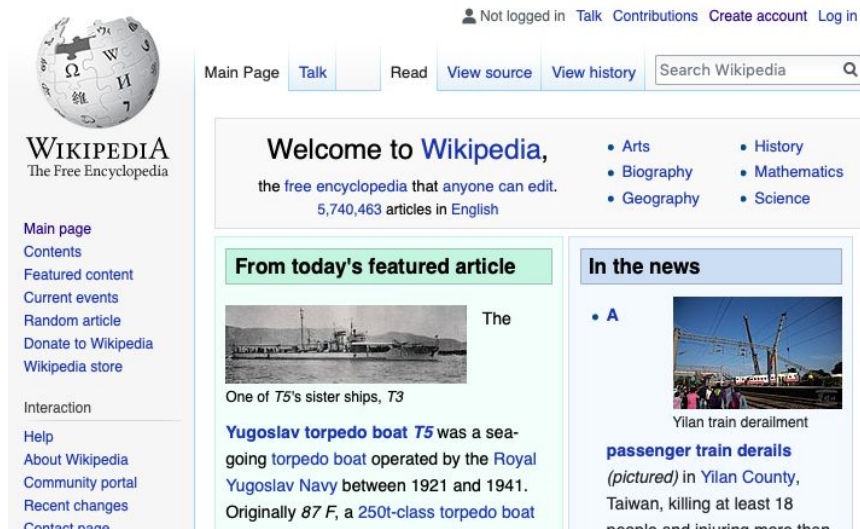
Not logged in Talk Contributions Create account Log in

Main Page Talk Read View source View history Search Wikipedia

WIKIPEDIA
The Free Encyclopedia

Main page
Contents
Featured content
Current events
Random article
Donate to Wikipedia
Wikipedia store

Interaction
Help
About Wikipedia
Community portal
Recent changes
Contact page

Welcome to Wikipedia,
the free encyclopedia that anyone can edit.
5,740,463 articles in English

• Arts
• Biography
• Geography
• History
• Mathematics
• Science

From today's featured article

The

One of T5's sister ships, T3

Yugoslav torpedo boat T5 was a sea-going torpedo boat operated by the Royal Yugoslav Navy between 1921 and 1941. Originally 87 F, a 250t-class torpedo boat

In the news

• A

Yilan train derailment

passenger train derails (pictured) in Yilan County, Taiwan, killing at least 18 people and injuring more than